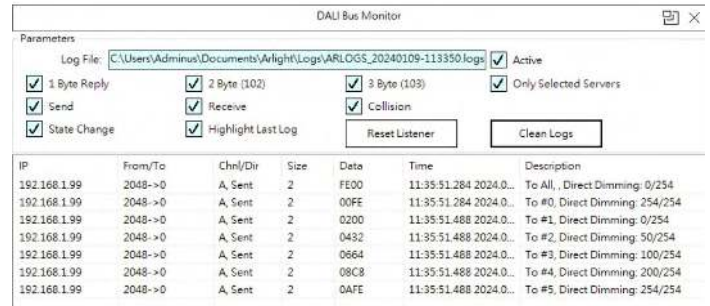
DALI Bus Monitor

Parameters

Log File: C:\Users\Adminus\Documents\Arlight\Logs\ARLOGS_20240109-113350.logs

Active

1 Byte Reply

2 Byte (102)

3 Byte (103)

Only Selected Servers

Send

Receive

Collision

State Change

Highlight Last Log

Reset Listener

Clean Logs

| IP | From/To | Chnl/Dir | Size | Data | Time | Description |
|---|---|---|---|---|---|---|
| 192.168.1.99 | 2048->0 | A, Sent | 2 | FE00 | 11:35:51.284 2024.0... | To All, , Direct Dimming: 0/254 |
| 192.168.1.99 | 2048->0 | A, Sent | 2 | 00FE | 11:35:51.284 2024.0... | To #0, Direct Dimming: 254/254 |
| 192.168.1.99 | 2048->0 | A, Sent | 2 | 0200 | 11:35:51.488 2024.0... | To #1, Direct Dimming: 0/254 |
| 192.168.1.99 | 2048->0 | A, Sent | 2 | 0432 | 11:35:51.488 2024.0... | To #2, Direct Dimming: 50/254 |
| 192.168.1.99 | 2048->0 | A, Sent | 2 | 0664 | 11:35:51.488 2024.0... | To #3, Direct Dimming: 100/254 |
| 192.168.1.99 | 2048->0 | A, Sent | 2 | 08C8 | 11:35:51.488 2024.0... | To #4, Direct Dimming: 200/254 |
| 192.168.1.99 | 2048->0 | A, Sent | 2 | 0AFE | 11:35:51.488 2024.0... | To #5, Direct Dimming: 254/254 |